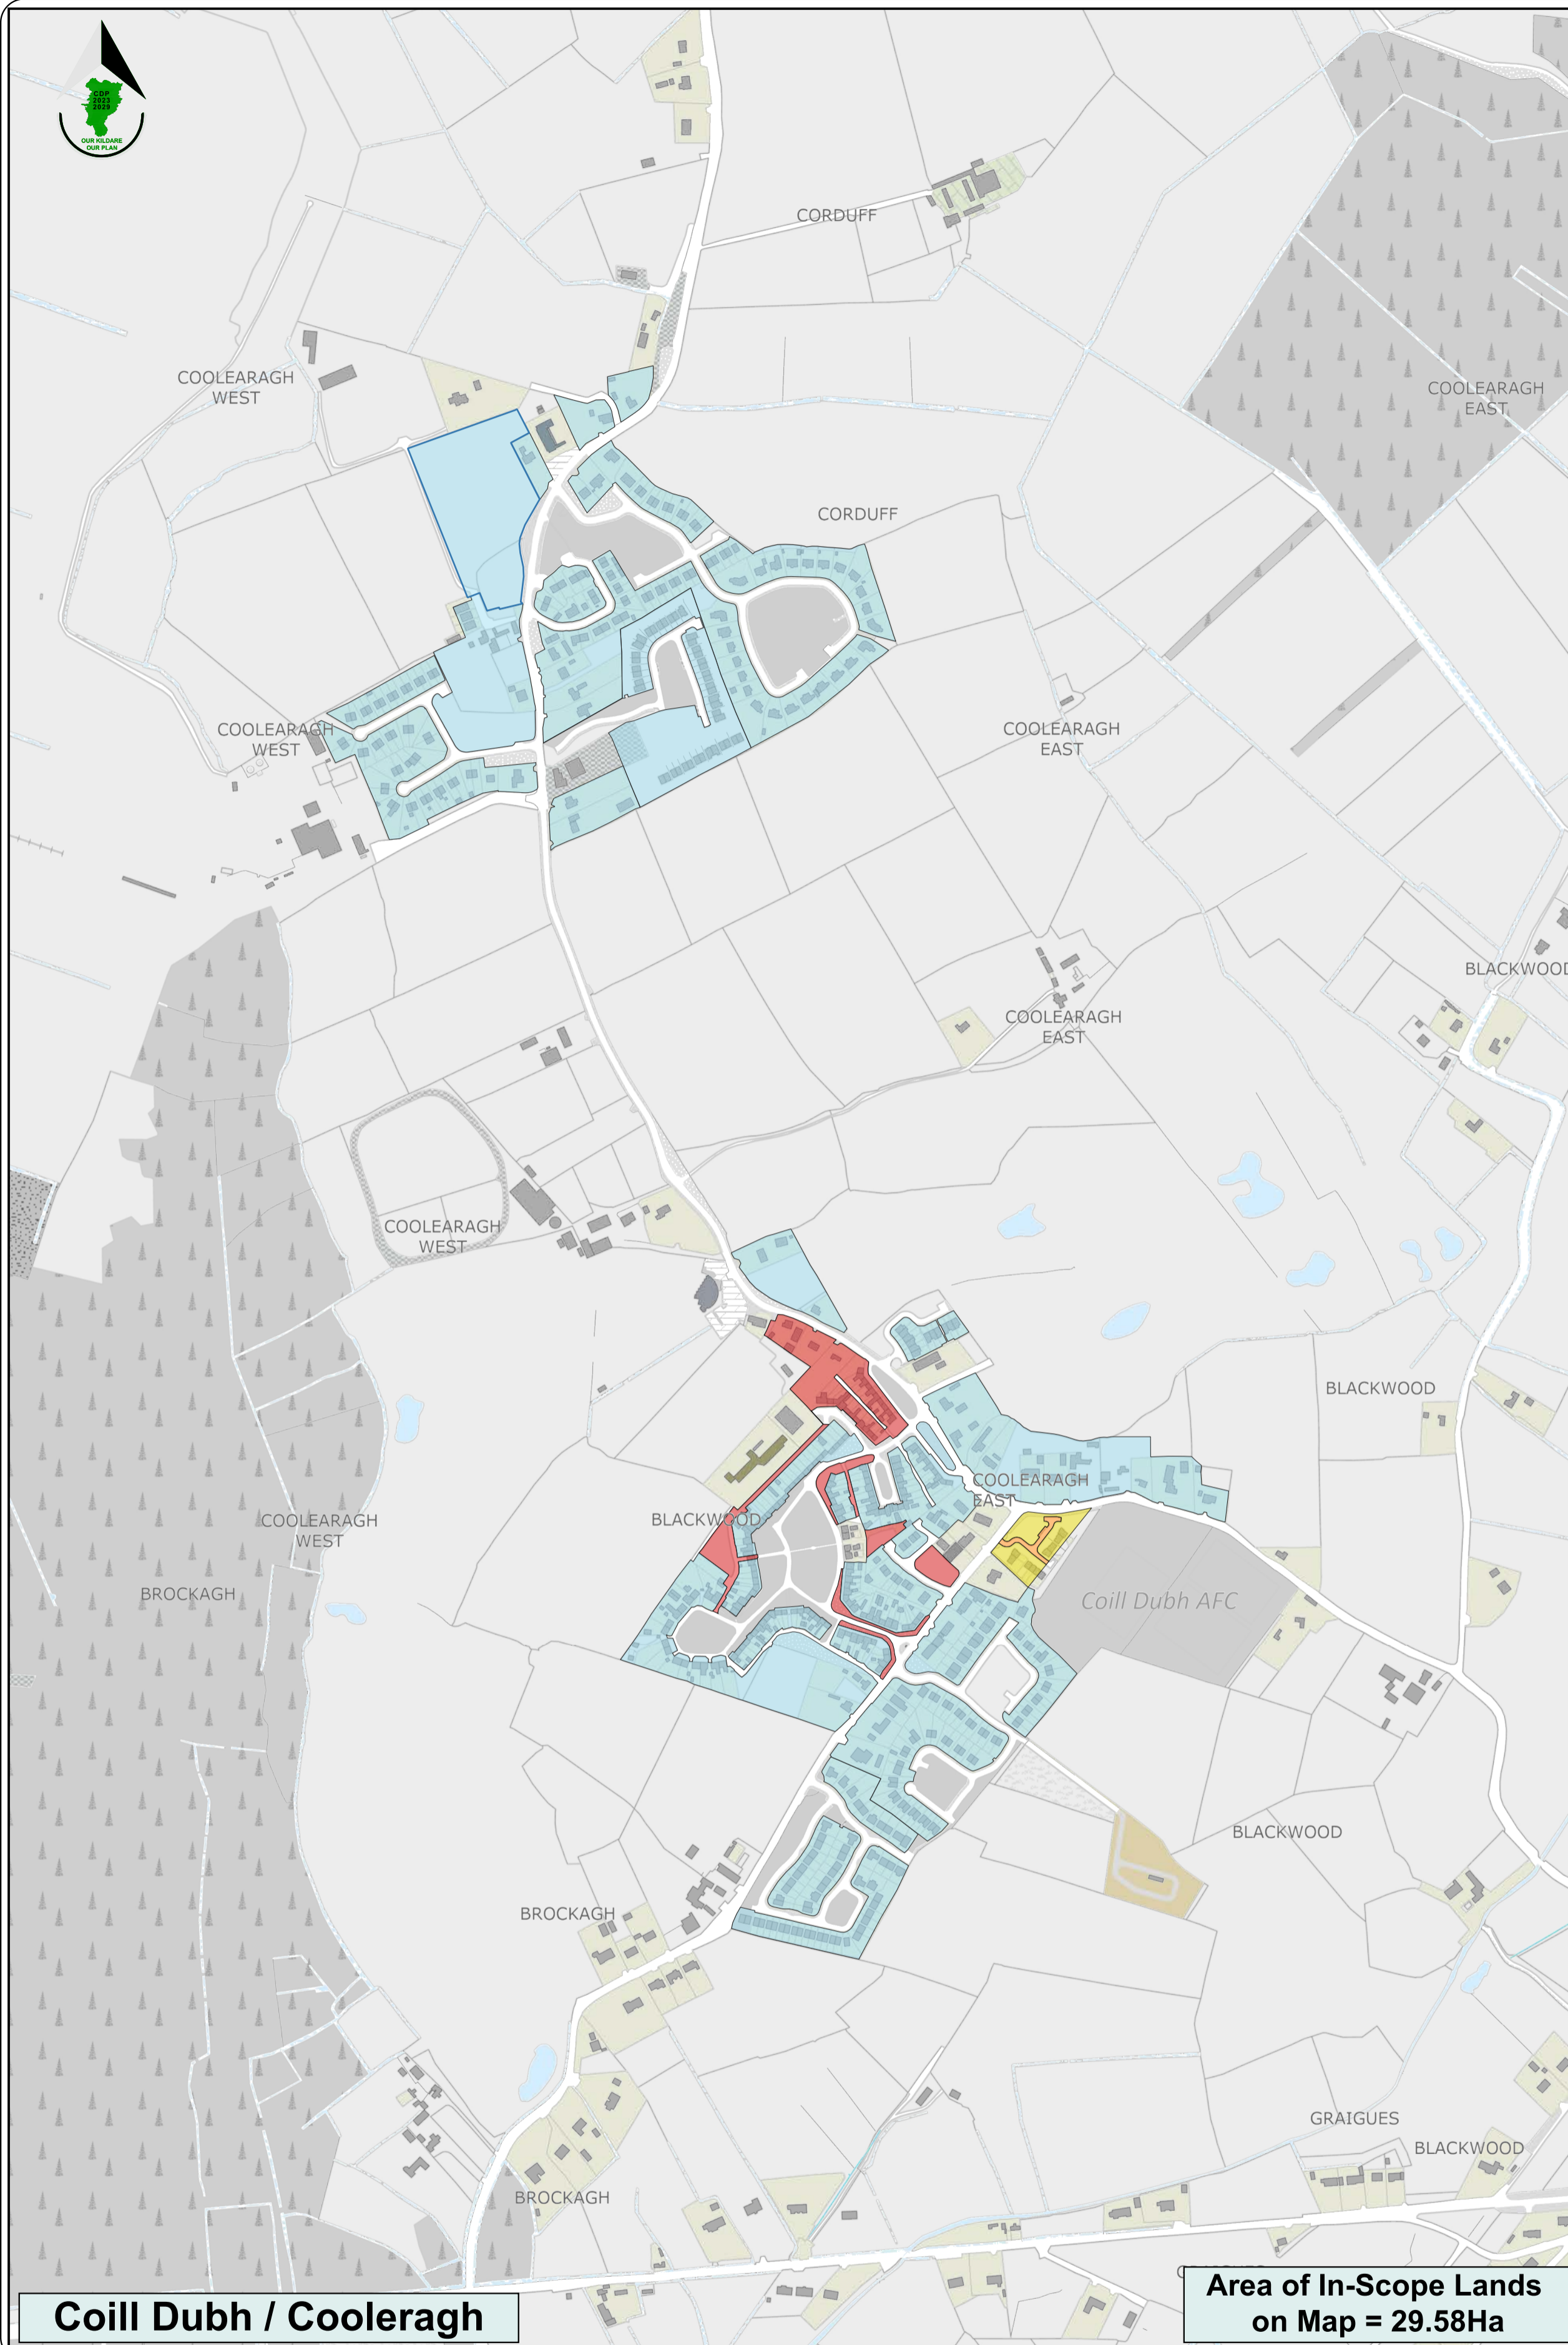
CDP 2023 2029
OUR KILDARE OUR PLAN

CORDUFF

COOLEARAGH WEST

COOLEARAGH EAST

CORDUFF

COOLEARAGH WEST

COOLEARAGH EAST

BLACKWOOD

COOLEARAGH EAST

COOLEARAGH WEST

BLACKWOOD

COOLEARAGH EAST

BLACKWOOD

COOLEARAGH WEST

BROCKAGH

Coill Dubh AFC

BLACKWOOD

BROCKAGH

GRAIGUES

BLACKWOOD

BROCKAGH

Coill Dubh / Cooleragh

Area of In-Scope Lands on Map = 29.58Ha